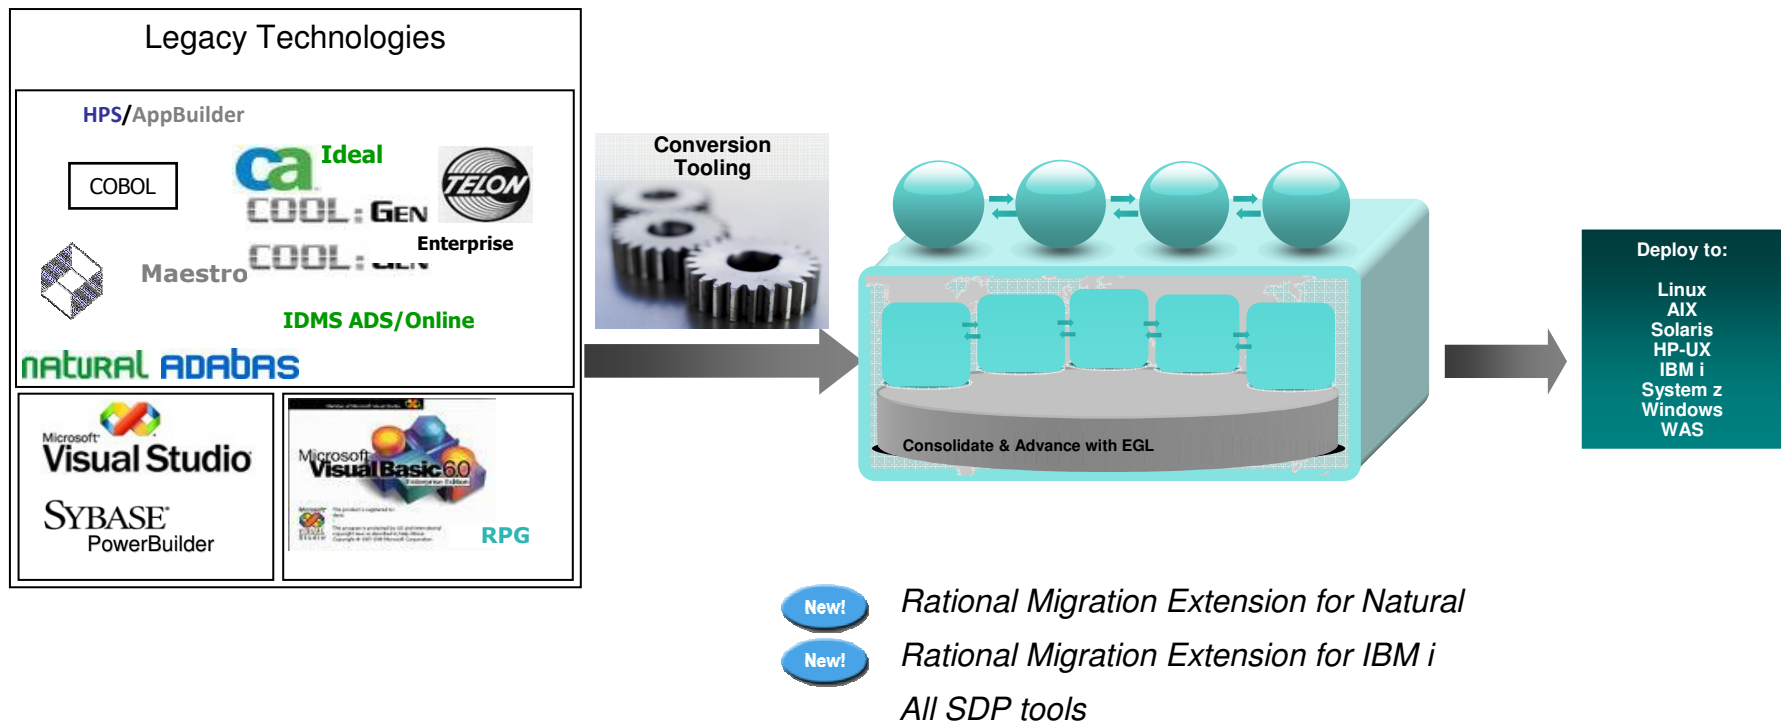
Legacy Technologies

HPS/AppBuilder

COBOL

ca Ideal

COOL:GEN

TELON

Enterprise

Maestro

COOL:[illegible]

IDMS ADS/Online

natural ADABAS

Microsoft Visual Studio

SYBASE PowerBuilder

Microsoft Visual Basic 6.0

RPG

Conversion Tooling

Consolidate & Advance with EGL

Deploy to:

Linux
AIX
Solaris
HP-UX
IBM i
System z
Windows
WAS

New! Rational Migration Extension for Natural

New! Rational Migration Extension for IBM i

All SDP tools